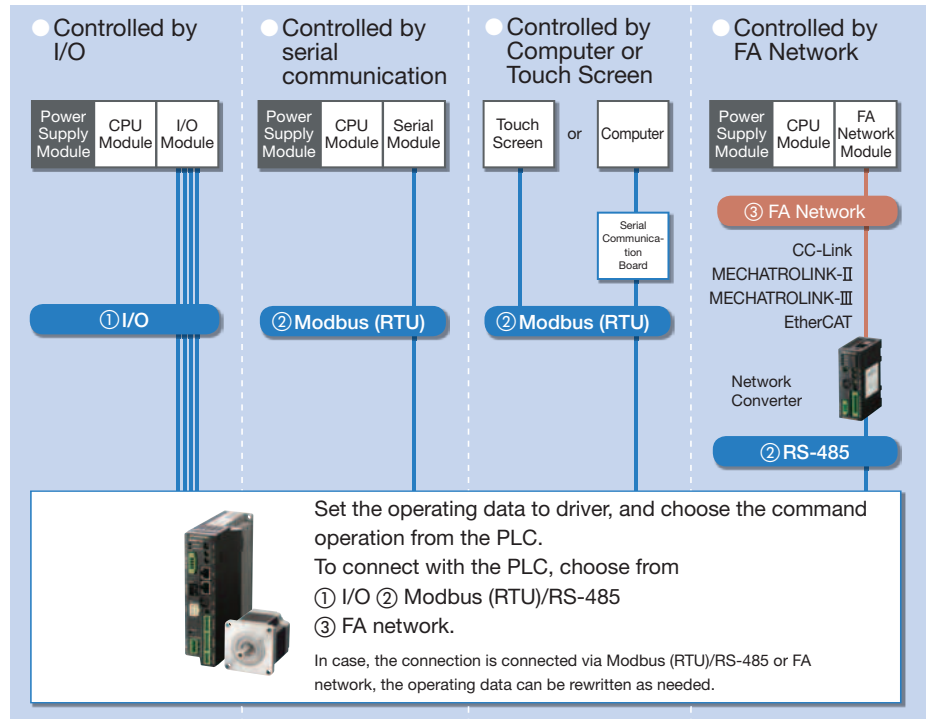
Controlled by I/O

Power Supply Module | CPU Module | I/O Module

①I/O

Controlled by serial communication

Power Supply Module | CPU Module | Serial Module

②Modbus (RTU)

Controlled by Computer or Touch Screen

Touch Screen or Computer

Serial Communication Board

②Modbus (RTU)

Controlled by FA Network

Power Supply Module | CPU Module | FA Network Module

③ FA Network

CC-Link
MECHATROLINK-Ⅱ
MECHATROLINK-Ⅲ
EtherCAT

Network Converter

②RS-485

Set the operating data to driver, and choose the command operation from the PLC.
To connect with the PLC, choose from
① I/O ② Modbus (RTU)/RS-485
③ FA network.

In case, the connection is connected via Modbus (RTU)/RS-485 or FA network, the operating data can be rewritten as needed.